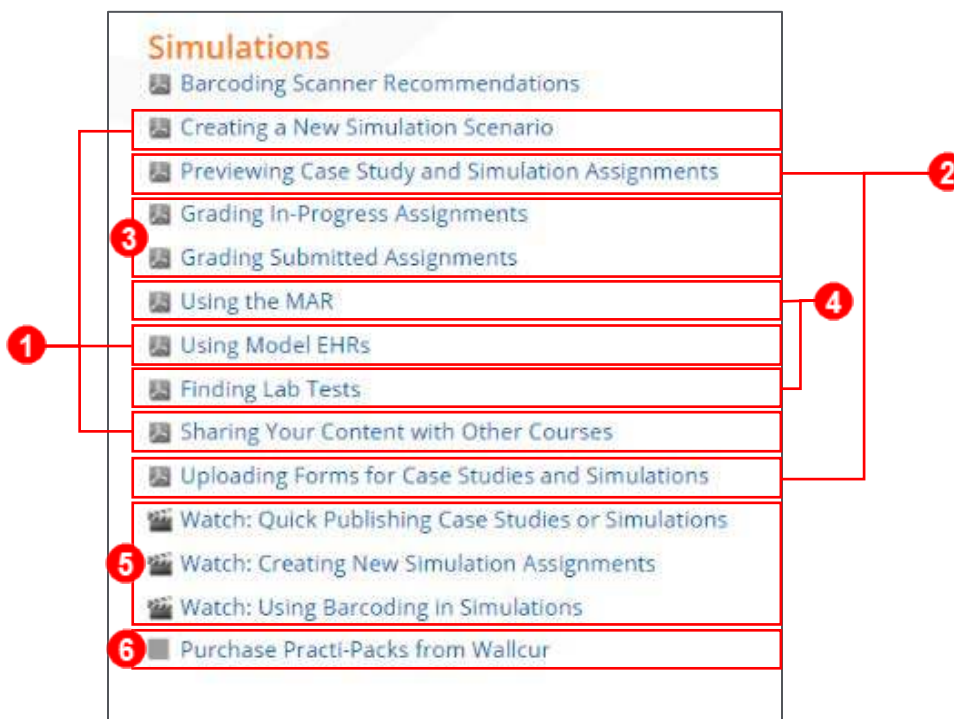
Simulations

Barcoding Scanner Recommendations

Creating a New Simulation Scenario

Previewing Case Study and Simulation Assignments

Grading In-Progress Assignments

Grading Submitted Assignments

Using the MAR

Using Model EHRs

Finding Lab Tests

Sharing Your Content with Other Courses

Uploading Forms for Case Studies and Simulations

Watch: Quick Publishing Case Studies or Simulations

Watch: Creating New Simulation Assignments

Watch: Using Barcoding in Simulations

Purchase Practi-Packs from Wallcur

1

2

3

4

5

6